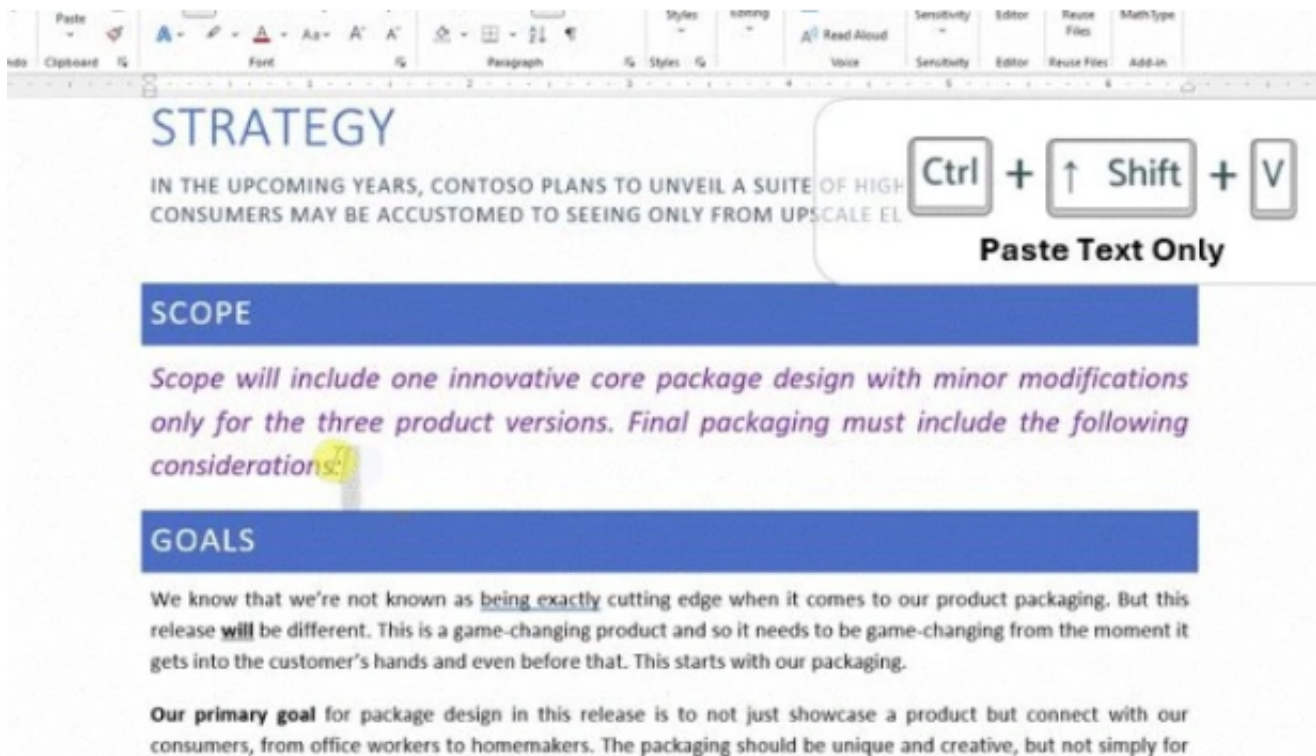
Paste
Clipboard
Font
Paragraph
Styles
Styles
Editing
Read Aloud
Voice
Sensitivity
Sensitivity
Editor
Editor
Reuse Files
Reuse Files
MathType
Add-in

STRATEGY

IN THE UPCOMING YEARS, CONTOSO PLANS TO UNVEIL A SUITE OF HIGH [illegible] CONSUMERS MAY BE ACCUSTOMED TO SEEING ONLY FROM UPSCALE EL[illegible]

Ctrl + ↑ Shift + V
Paste Text Only

SCOPE

Scope will include one innovative core package design with minor modifications only for the three product versions. Final packaging must include the following considerations:

GOALS

We know that we're not known as being exactly cutting edge when it comes to our product packaging. But this release will be different. This is a game-changing product and so it needs to be game-changing from the moment it gets into the customer's hands and even before that. This starts with our packaging.

Our primary goal for package design in this release is to not just showcase a product but connect with our consumers, from office workers to homemakers. The packaging should be unique and creative, but not simply for